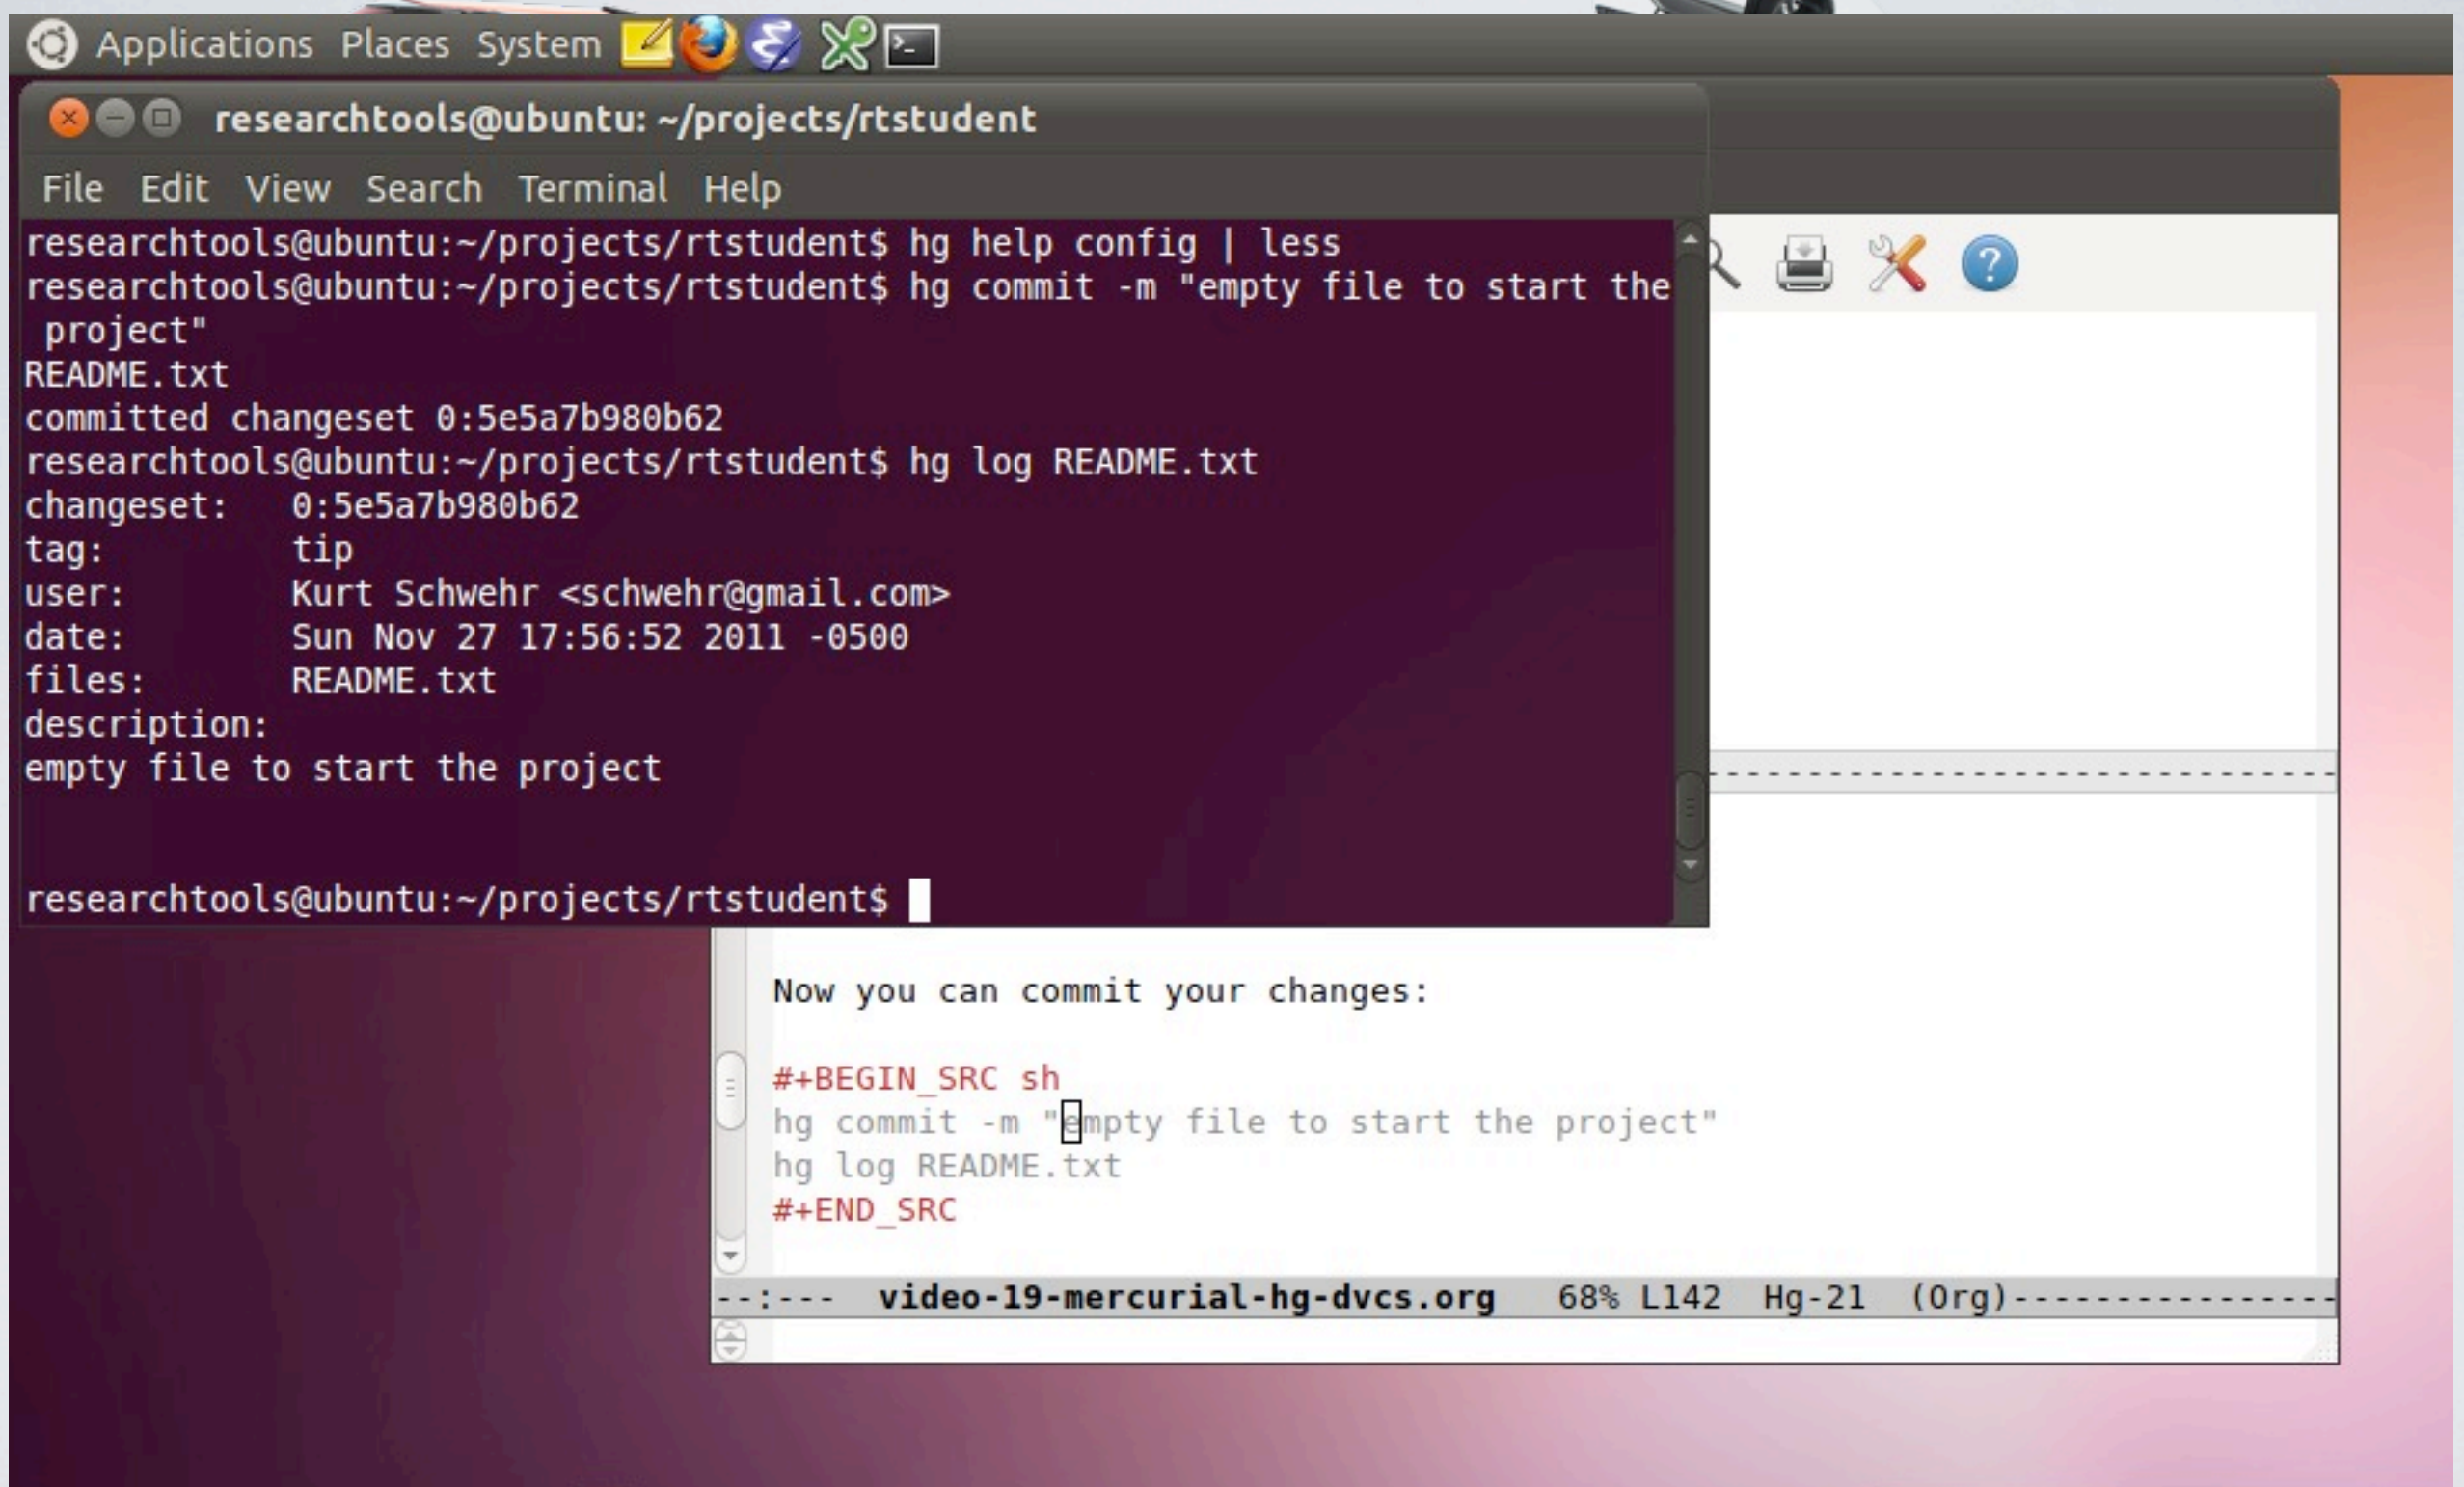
Applications Places System

researchtools@ubuntu: ~/projects/rtstudent

File Edit View Search Terminal Help

researchtools@ubuntu:~/projects/rtstudent$ hg help config | less
researchtools@ubuntu:~/projects/rtstudent$ hg commit -m "empty file to start the project"
README.txt
committed changeset 0:5e5a7b980b62
researchtools@ubuntu:~/projects/rtstudent$ hg log README.txt
changeset: 0:5e5a7b980b62
tag: tip
user: Kurt Schwehr <schwehr@gmail.com>
date: Sun Nov 27 17:56:52 2011 -0500
files: README.txt
description:
empty file to start the project

researchtools@ubuntu:~/projects/rtstudent$

Now you can commit your changes:

#+BEGIN_SRC sh
hg commit -m "empty file to start the project"
hg log README.txt
#+END_SRC

--:--- video-19-mercurial-hg-dvcs.org 68% L142 Hg-21 (Org)---------------